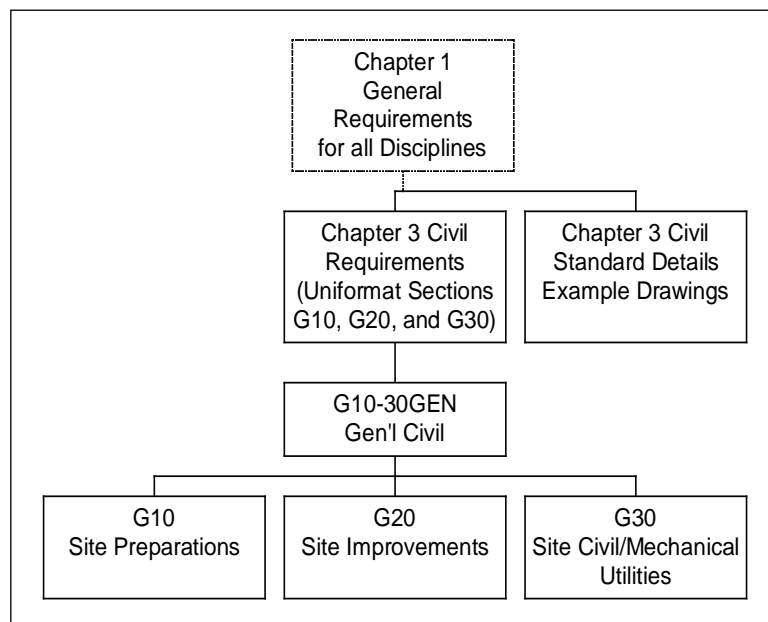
Chapter 1
General Requirements for all Disciplines

Chapter 3 Civil Requirements (Uniformat Sections G10, G20, and G30)

Chapter 3 Civil Standard Details Example Drawings

G10-30GEN
Gen'l Civil

G10
Site Preparations

G20
Site Improvements

G30
Site Civil/Mechanical Utilities